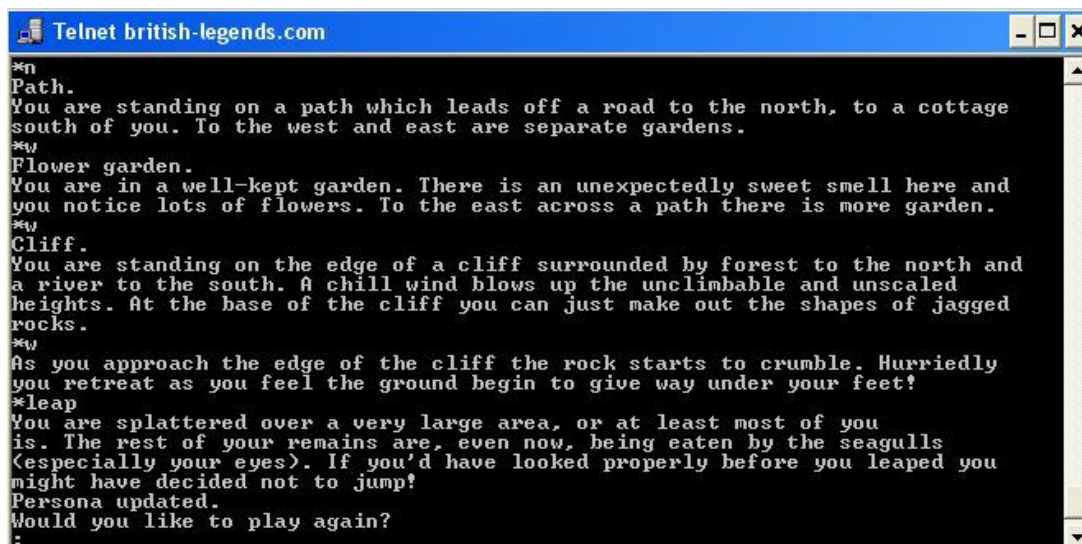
Telnet british-legends.com

*n
Path.
You are standing on a path which leads off a road to the north, to a cottage south of you. To the west and east are separate gardens.
*w
Flower garden.
You are in a well-kept garden. There is an unexpectedly sweet smell here and you notice lots of flowers. To the east across a path there is more garden.
*w
Cliff.
You are standing on the edge of a cliff surrounded by forest to the north and a river to the south. A chill wind blows up the unclimbable and unscaled heights. At the base of the cliff you can just make out the shapes of jagged rocks.
*w
As you approach the edge of the cliff the rock starts to crumble. Hurriedly you retreat as you feel the ground begin to give way under your feet!
*leap
You are splattered over a very large area, or at least most of you is. The rest of your remains are, even now, being eaten by the seagulls (especially your eyes). If you'd have looked properly before you leaped you might have decided not to jump!
Persona updated.
Would you like to play again?
: